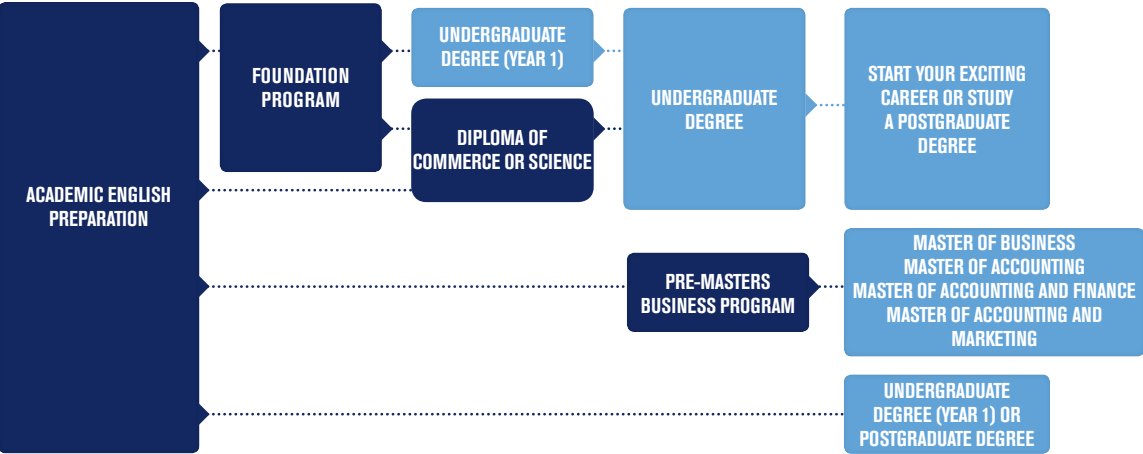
ACADEMIC ENGLISH PREPARATION

FOUNDATION PROGRAM

UNDERGRADUATE DEGREE (YEAR 1)

DIPLOMA OF COMMERCE OR SCIENCE

UNDERGRADUATE DEGREE

START YOUR EXCITING CAREER OR STUDY A POSTGRADUATE DEGREE

PRE-MASTERS BUSINESS PROGRAM

MASTER OF BUSINESS
MASTER OF ACCOUNTING
MASTER OF ACCOUNTING AND FINANCE
MASTER OF ACCOUNTING AND MARKETING

UNDERGRADUATE DEGREE (YEAR 1) OR POSTGRADUATE DEGREE